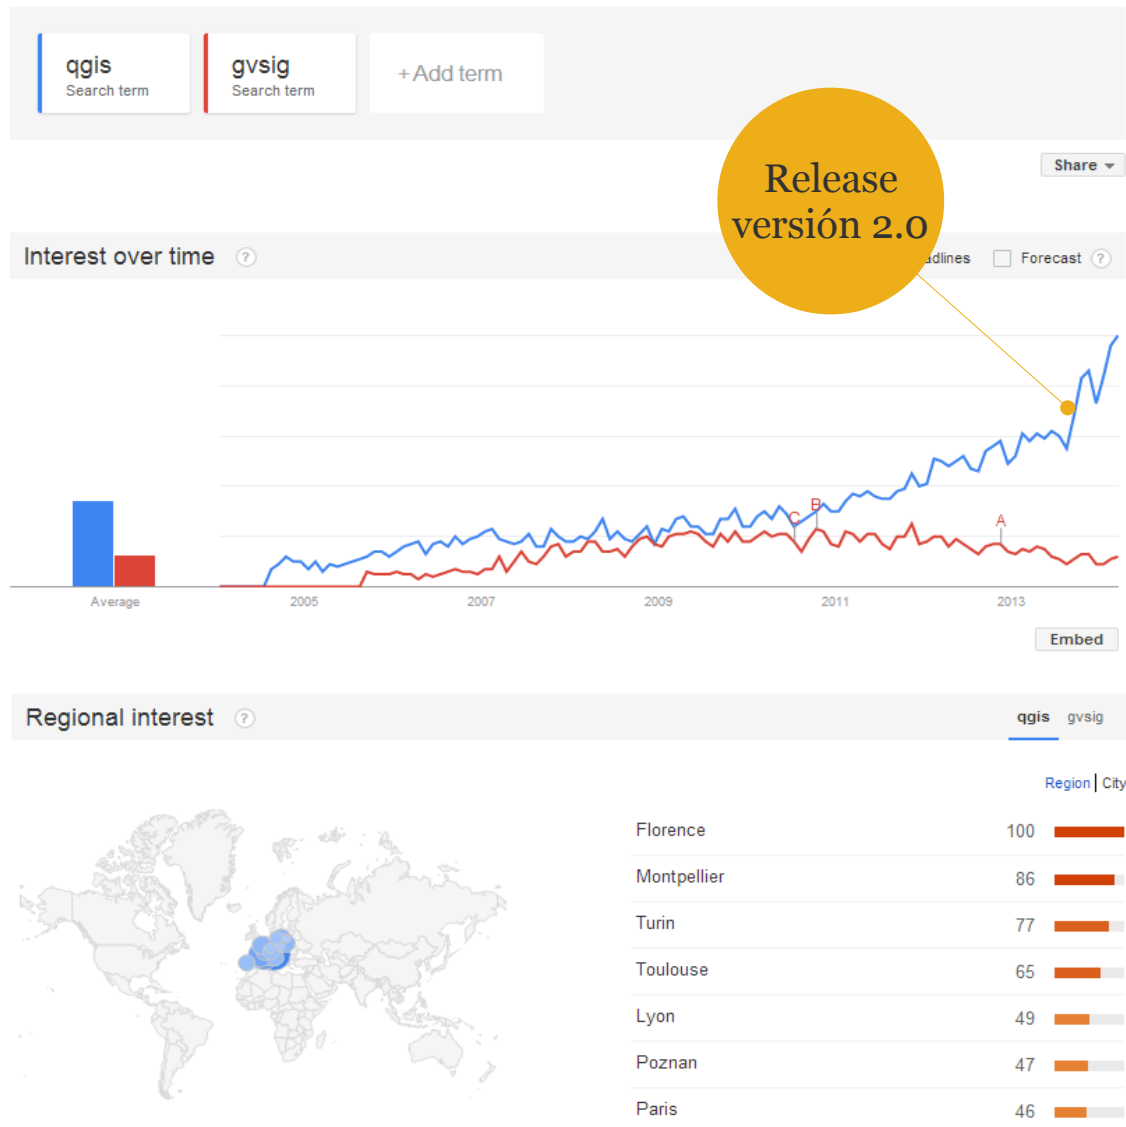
qgis
Search term

gvsig
Search term

+ Add term

Release versión 2.0

Share

Interest over time

adlines

Forecast

Average

2005

2007

2009

2011

2013

C

B

A

Embed

Regional interest

qgis gvsig

Region | City

| | |
|---|---|
| Florence | 100 |
| Montpellier | 86 |
| Turin | 77 |
| Toulouse | 65 |
| Lyon | 49 |
| Poznan | 47 |
| Paris | 46 |